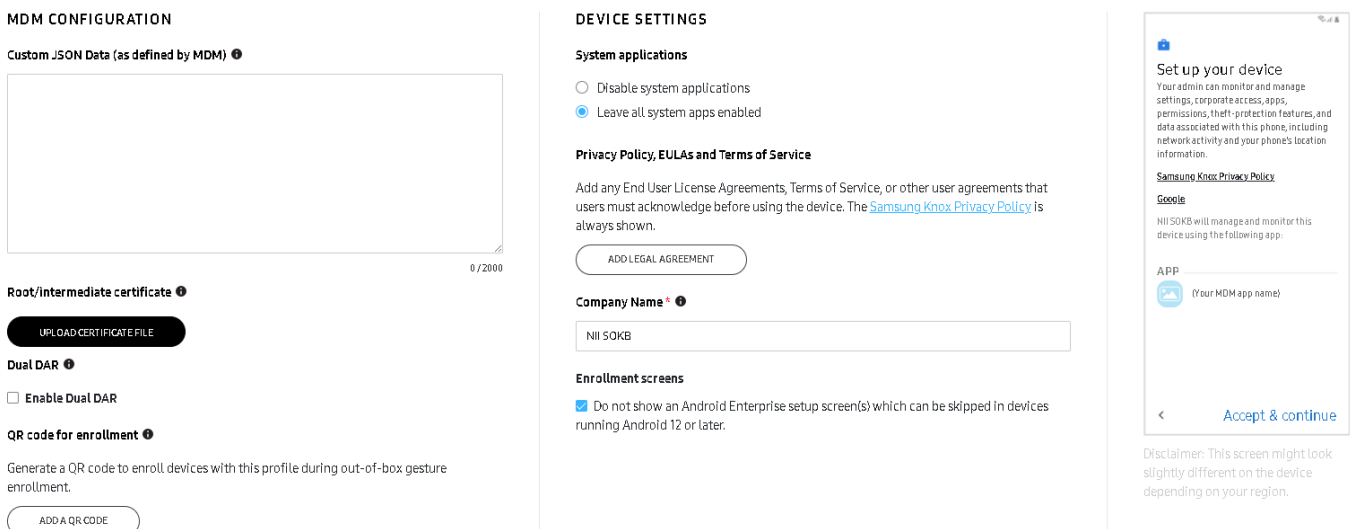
MDM CONFIGURATION

Custom JSON Data (as defined by MDM)

0 / 2000

Root/intermediate certificate

UPLOAD CERTIFICATE FILE

Dual DAR

Enable Dual DAR

QR code for enrollment

Generate a QR code to enroll devices with this profile during out-of-box gesture enrollment.

ADD A QR CODE

DEVICE SETTINGS

System applications

Disable system applications

Leave all system apps enabled

Privacy Policy, EULAs and Terms of Service

Add any End User License Agreements, Terms of Service, or other user agreements that users must acknowledge before using the device. The Samsung Knox Privacy Policy is always shown.

ADD LEGAL AGREEMENT

Company Name *

NII SOKB

Enrollment screens

Do not show an Android Enterprise setup screen(s) which can be skipped in devices running Android 12 or later.

Set up your device

Your admin can monitor and manage settings, corporate access, apps, permissions, theft-protection features, and data associated with this phone, including network activity and your phone's location information.

Samsung Knox Privacy Policy

Google

NII SOKB will manage and monitor this device using the following app:

APP

(Your MDM app name)

Accept & continue

Disclaimer: This screen might look slightly different on the device depending on your region.